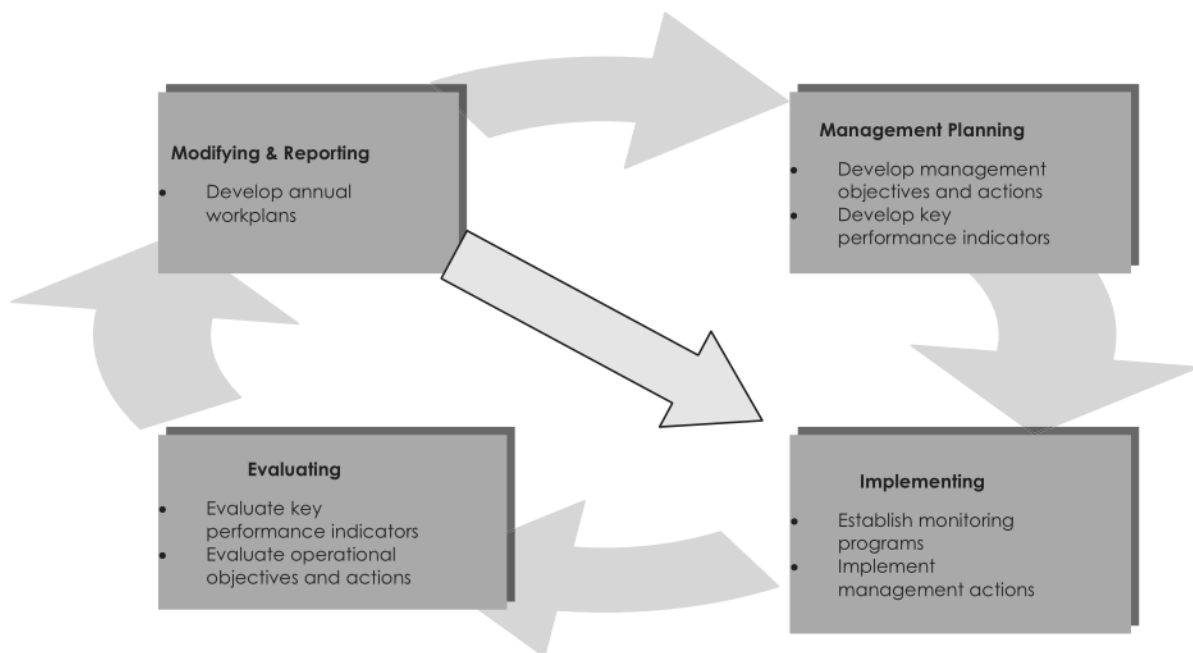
Modifying & Reporting
- Develop annual workplans

Management Planning
- Develop management objectives and actions
- Develop key performance indicators

Implementing
- Establish monitoring programs
- Implement management actions

Evaluating
- Evaluate key performance indicators
- Evaluate operational objectives and actions